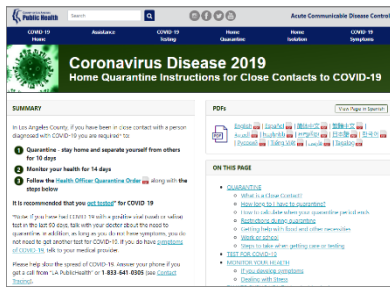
Public Health

Search

Acute Communicable Disease Control

COVID-19 Home | Assistance | COVID-19 Testing | Home Quarantine | Home Isolation | COVID-19 Symptoms

Coronavirus Disease 2019
Home Quarantine Instructions for Close Contacts to COVID-19

SUMMARY

In Los Angeles County, if you have been in close contact with a person diagnosed with COVID-19 you are required* to:

1 Quarantine - stay home and separate yourself from others for 10 days

2 Monitor your health for 14 days

3 Follow the Health Officer Quarantine Order along with the steps below

It is recommended that you get tested* for COVID-19

*Note: If you have had COVID-19 with a positive viral (swab or saliva) test in the last 90 days, talk with your doctor about the need to quarantine. In addition, as long as you do not have symptoms, you do not need to get another test for COVID-19. If you do have symptoms of COVID-19, talk to your medical provider.

Please help slow the spread of COVID-19. Answer your phone if you get a call from "LA PublicHealth" or 1-833-641-0305 (see Contact Tracing).

PDFs

View Page in Spanish

English | Español | 繁體中文 | 简体中文 | Հայերեն | 한국어 | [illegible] | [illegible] | Русский | Tiếng Việt | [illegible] | Tagalog

ON THIS PAGE

QUARANTINE
What is a Close Contact?
How long do I have to quarantine?
How to calculate when your quarantine period ends
Restrictions during quarantine
Getting help with food and other necessities
Work or school
Steps to take when getting care or testing
TEST FOR COVID-19
MONITOR YOUR HEALTH
If you develop symptoms
Dealing with illness